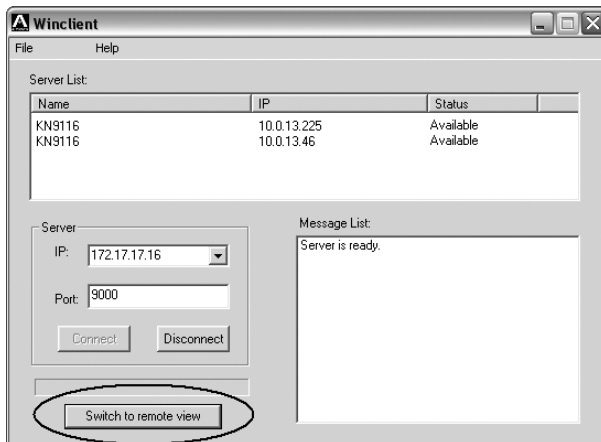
Winclient

File Help

Server List:

| Name | IP | Status |
|---|---|---|
| KN9116 | 10.0.13.225 | Available |
| KN9116 | 10.0.13.46 | Available |

Server

IP: 172.17.17.16

Port: 9000

Connect Disconnect

Message List:

Server is ready.

Switch to remote view